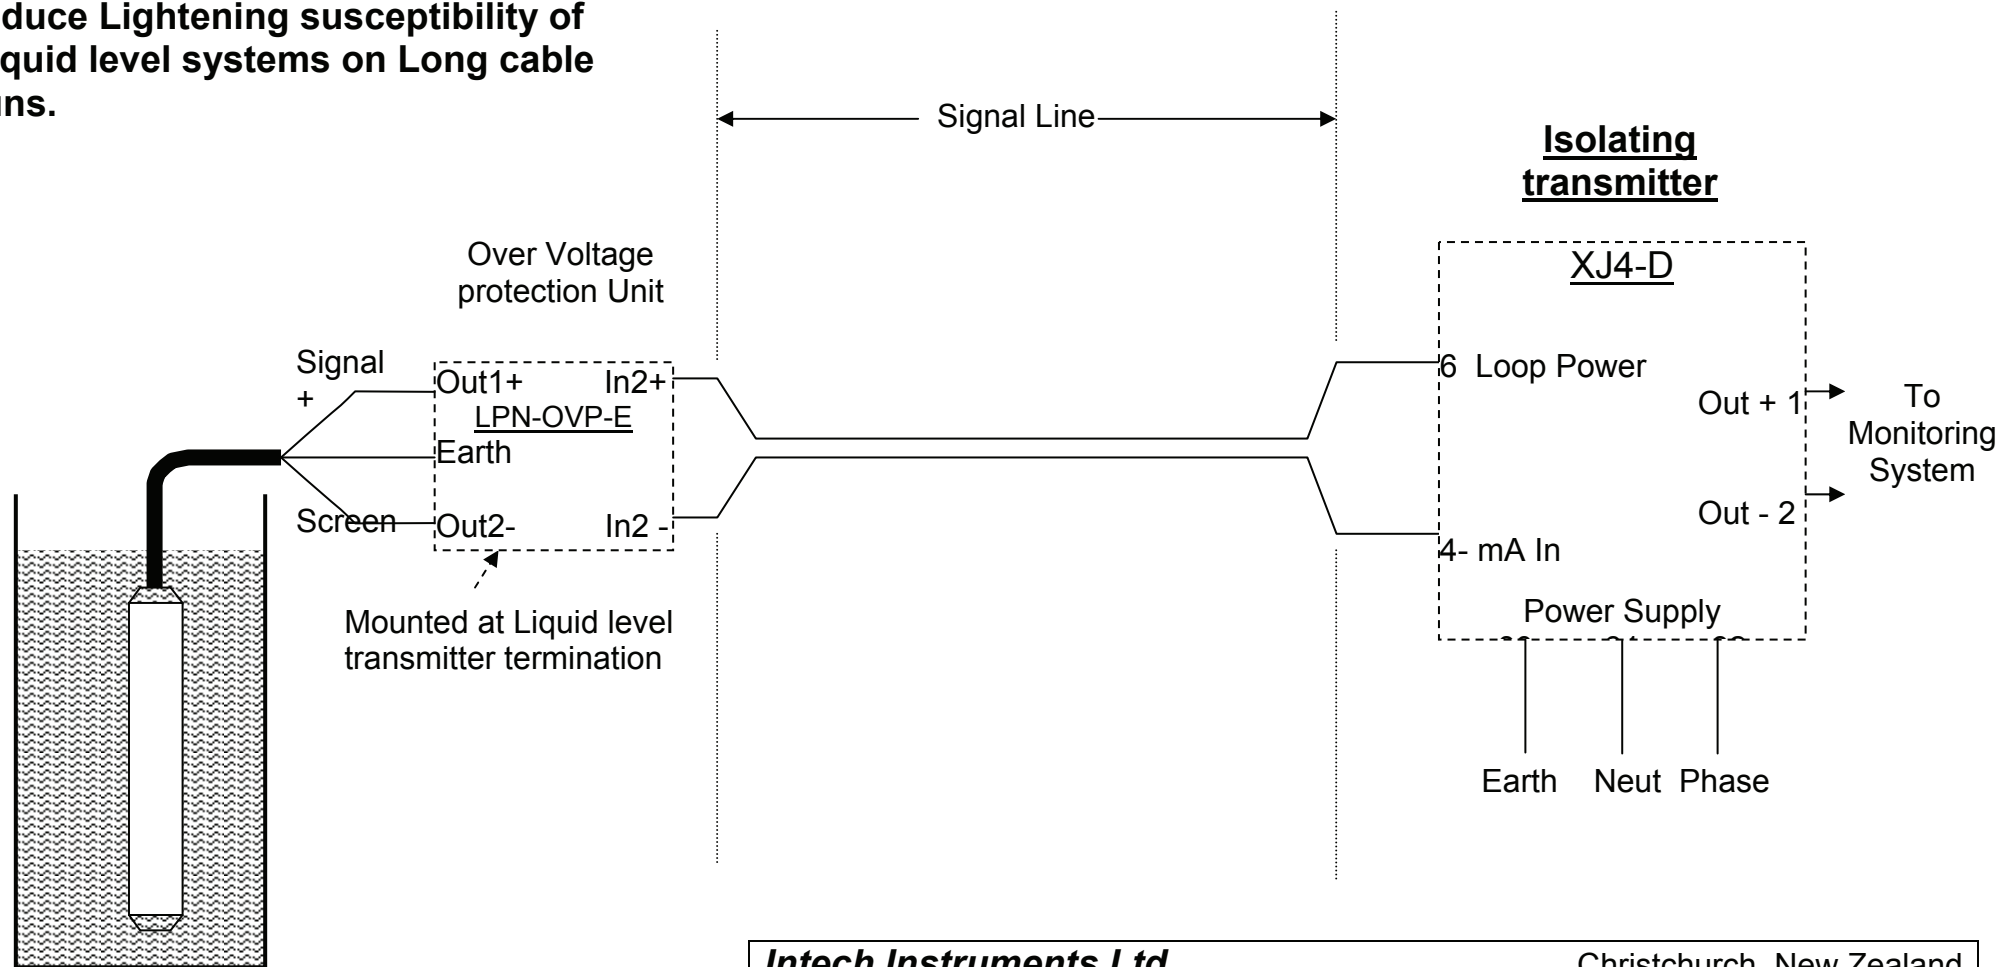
duce Lightening susceptibility of quid level systems on Long cable ns.

Signal Line

Isolating transmitter

Over Voltage protection Unit

XJ4-D

Signal +

Out1+ In2+

LPN-OVP-E

Earth

Screen

Out2- In2 -

6 Loop Power

Out + 1

To Monitoring System

Out - 2

4- mA In

Power Supply

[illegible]

Mounted at Liquid level transmitter termination

Earth Neut Phase

Intech Instruments Ltd

Christchurch, New Zealand